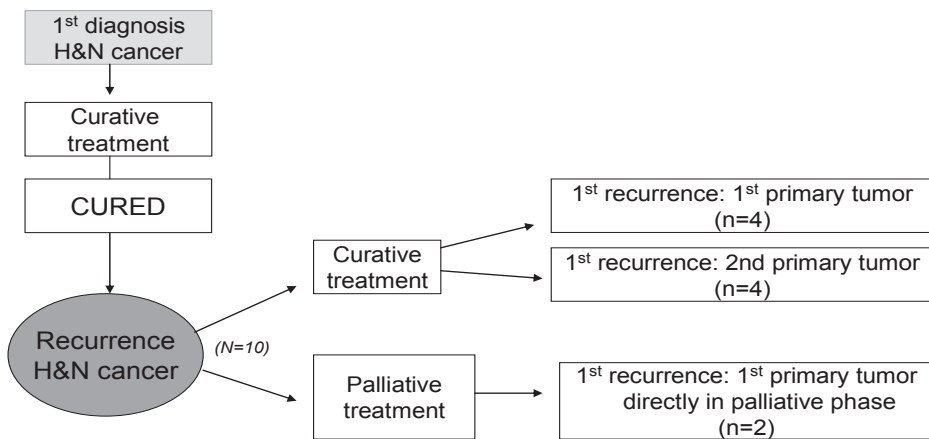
1$^{st}$ diagnosis H&N cancer

Curative treatment

CURED

Recurrence H&N cancer

(N=10)

Curative treatment

1$^{st}$ recurrence: 1$^{st}$ primary tumor (n=4)

1$^{st}$ recurrence: 2nd primary tumor (n=4)

Palliative treatment

1$^{st}$ recurrence: 1$^{st}$ primary tumor directly in palliative phase (n=2)